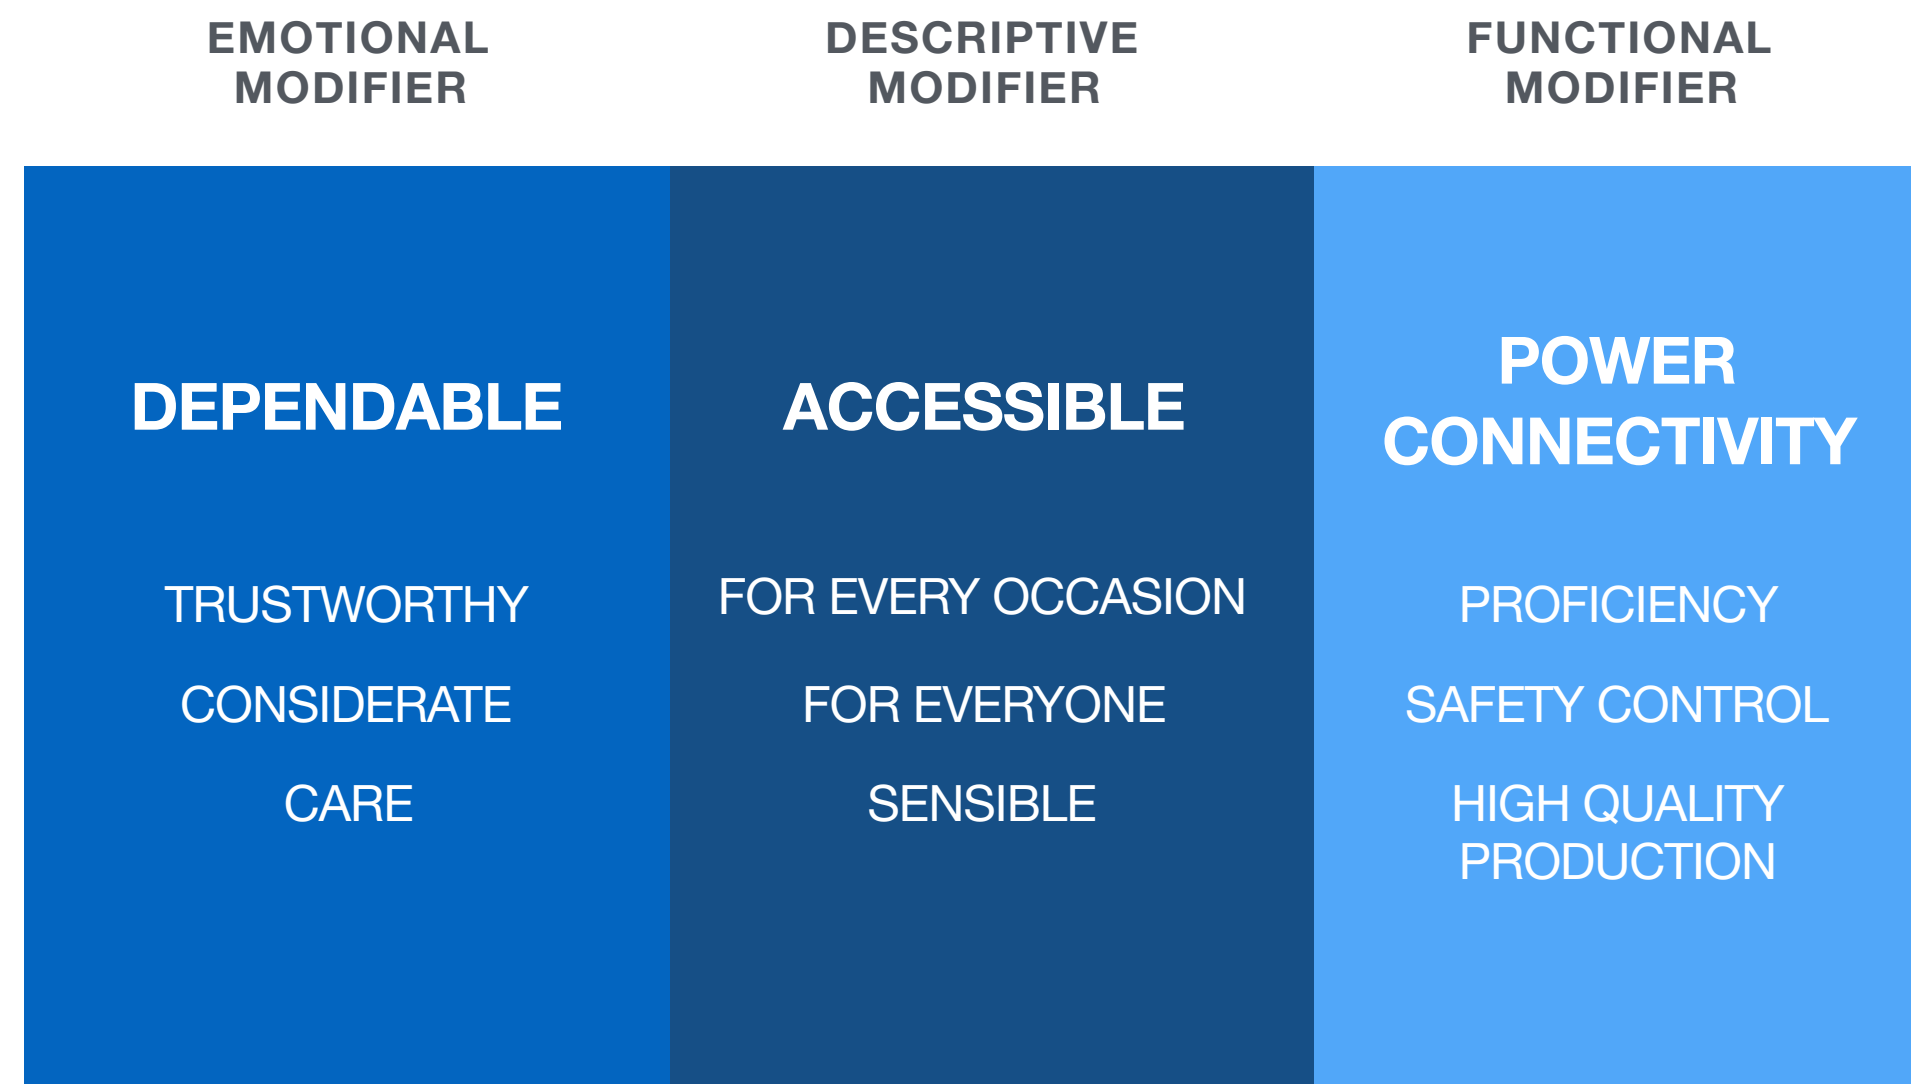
EMOTIONAL MODIFIER

DEPENDABLE

TRUSTWORTHY

CONSIDERATE

CARE

DESCRIPTIVE MODIFIER

ACCESSIBLE

FOR EVERY OCCASION

FOR EVERYONE

SENSIBLE

FUNCTIONAL MODIFIER

POWER CONNECTIVITY

PROFICIENCY

SAFETY CONTROL

HIGH QUALITY PRODUCTION